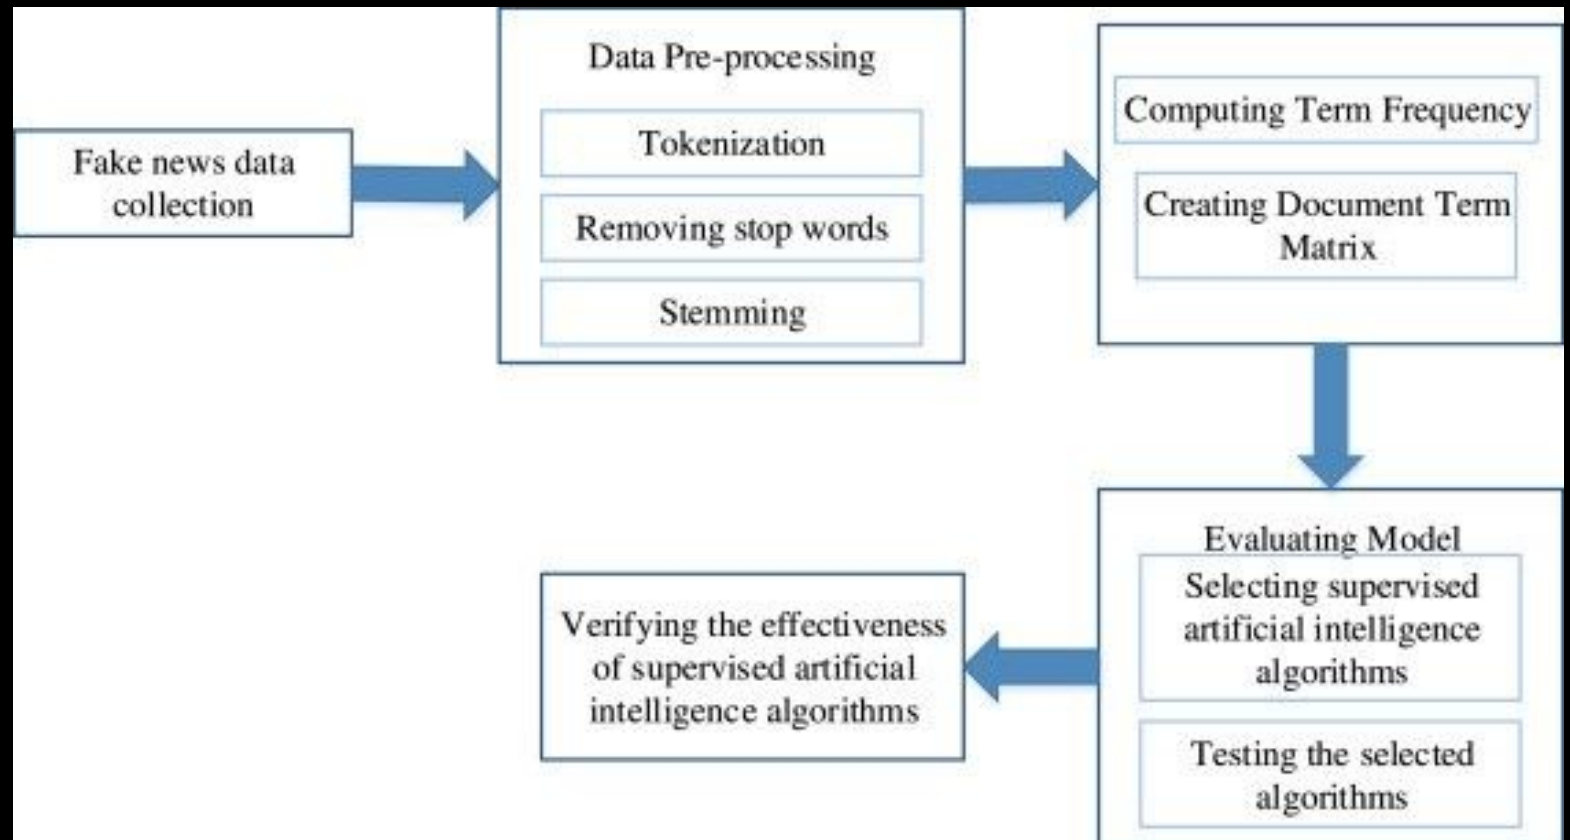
Fake news data collection

Data Pre-processing

Tokenization

Removing stop words

Stemming

Computing Term Frequency

Creating Document Term Matrix

Evaluating Model

Selecting supervised artificial intelligence algorithms

Testing the selected algorithms

Verifying the effectiveness of supervised artificial intelligence algorithms